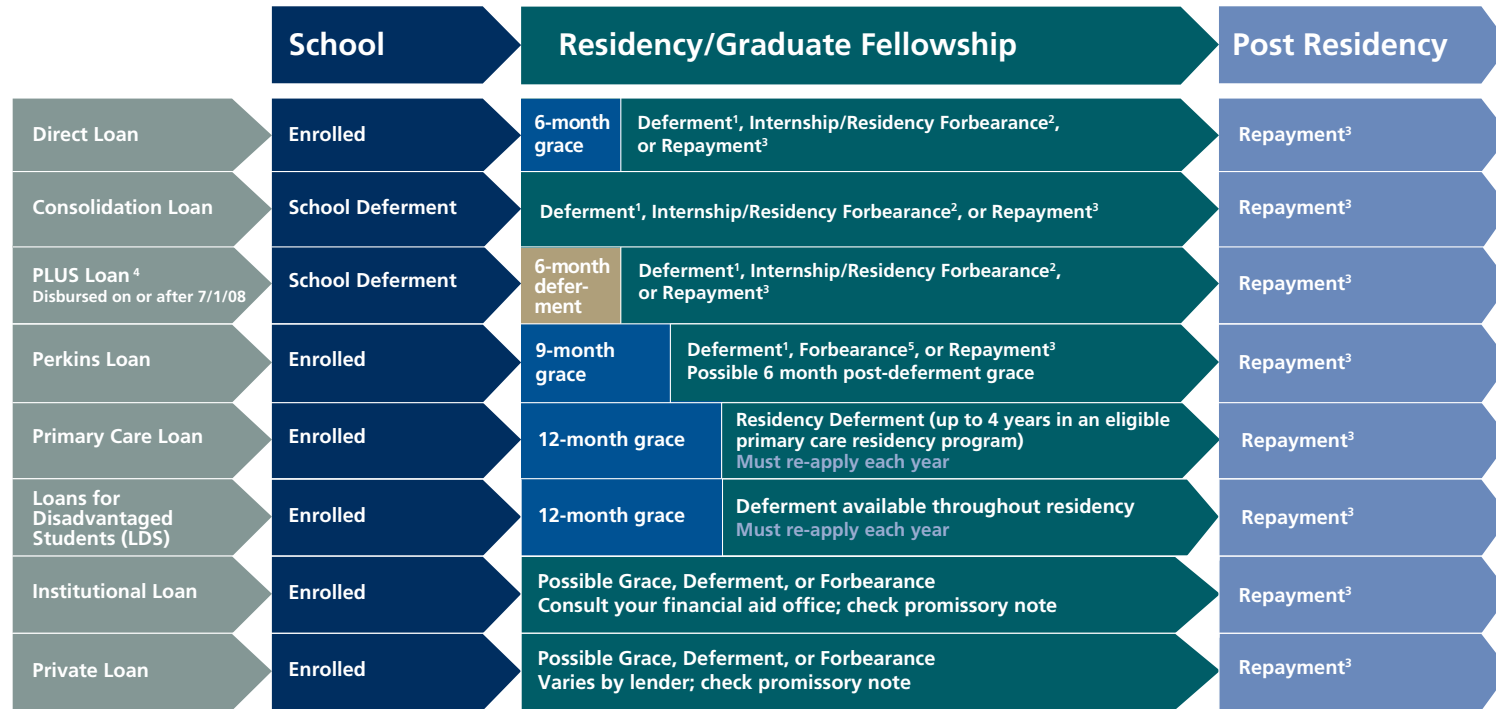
|  | School | Residency/Graduate Fellowship | Post Residency |
|---|---|---|---|
| Direct Loan | Enrolled | 6-month grace / Deferment$^1$, Internship/Residency Forbearance$^2$, or Repayment$^3$ | Repayment$^3$ |
| Consolidation Loan | School Deferment | Deferment$^1$, Internship/Residency Forbearance$^2$, or Repayment$^3$ | Repayment$^3$ |
| PLUS Loan $^4$ Disbursed on or after 7/1/08 | School Deferment | 6-month deferment / Deferment$^1$, Internship/Residency Forbearance$^2$, or Repayment$^3$ | Repayment$^3$ |
| Perkins Loan | Enrolled | 9-month grace / Deferment$^1$, Forbearance$^5$, or Repayment$^3$ Possible 6 month post-deferment grace | Repayment$^3$ |
| Primary Care Loan | Enrolled | 12-month grace / Residency Deferment (up to 4 years in an eligible primary care residency program) Must re-apply each year | Repayment$^3$ |
| Loans for Disadvantaged Students (LDS) | Enrolled | 12-month grace / Deferment available throughout residency Must re-apply each year | Repayment$^3$ |
| Institutional Loan | Enrolled | Possible Grace, Deferment, or Forbearance Consult your financial aid office; check promissory note | Repayment$^3$ |
| Private Loan | Enrolled | Possible Grace, Deferment, or Forbearance Varies by lender; check promissory note | Repayment$^3$ |